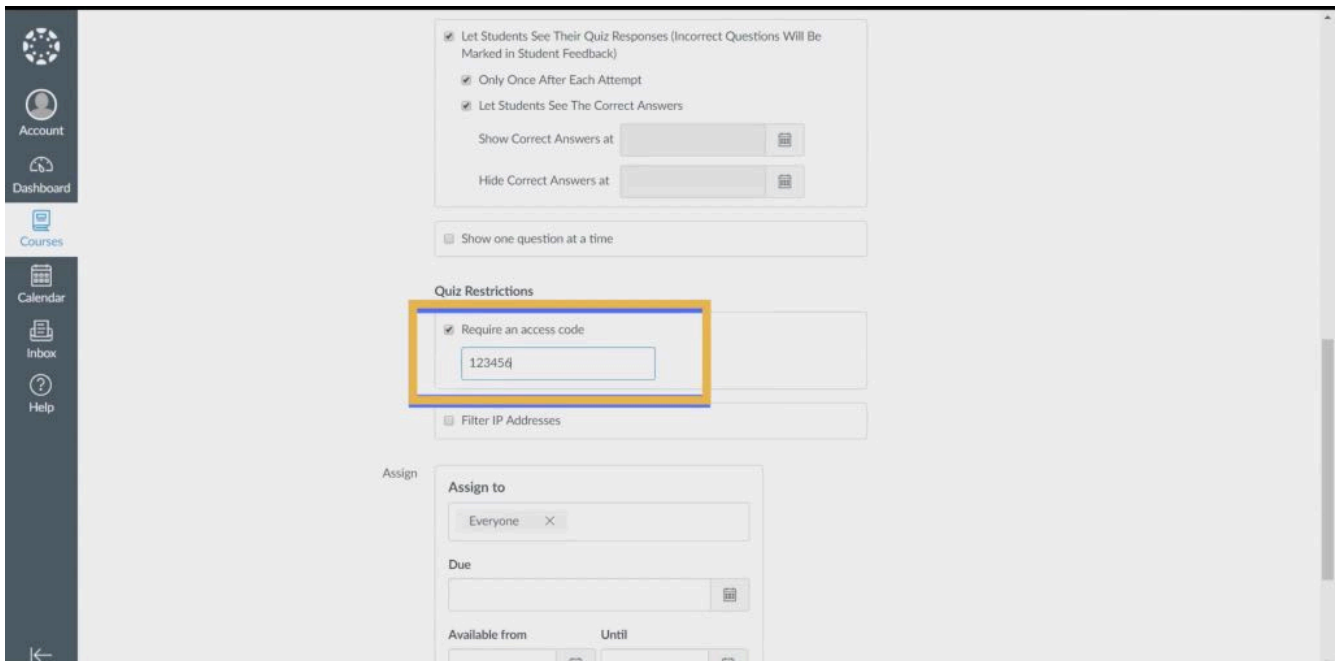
Account
Dashboard
Courses
Calendar
Inbox
Help

Let Students See Their Quiz Responses (Incorrect Questions Will Be Marked in Student Feedback)

Only Once After Each Attempt

Let Students See The Correct Answers

Show Correct Answers at

Hide Correct Answers at

Show one question at a time

Quiz Restrictions

Require an access code

123456

Filter IP Addresses

Assign

Assign to

Everyone ×

Due

Available from

Until